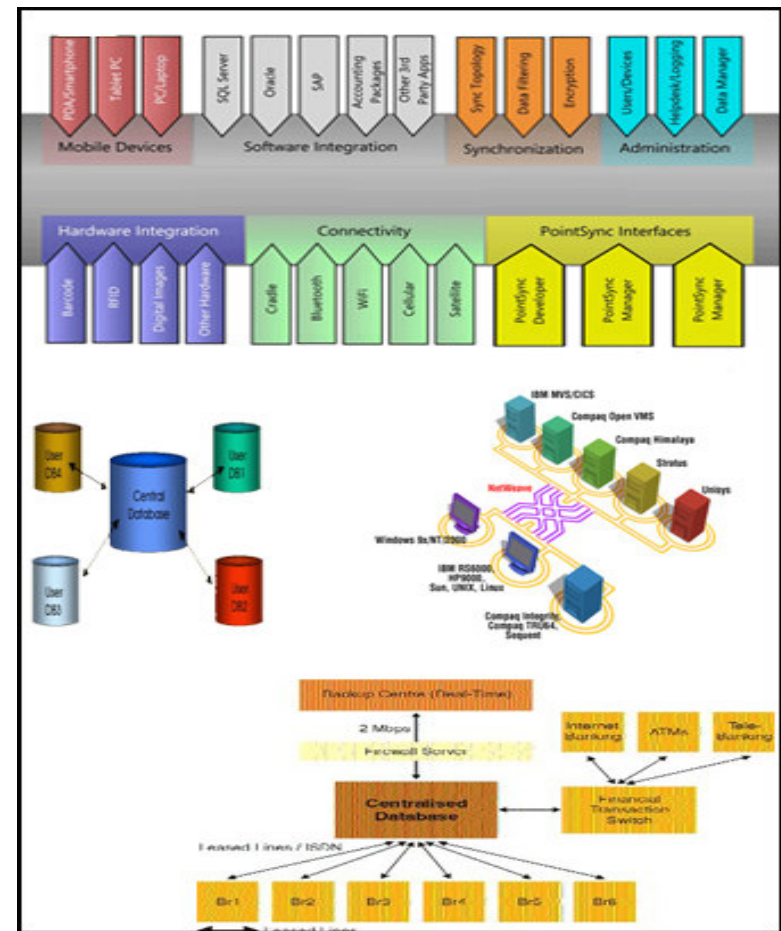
PDA/Smartphone
Tablet PC
PC/Laptop
Mobile Devices

SQL Server
Oracle
SAP
Accounting Packages
Other 3rd Party Apps
Software Integration

Sync Topology
Data Filtering
Encryption
Synchronization

Users/Devices
Helpdesk/Logging
Data Manager
Administration

Hardware Integration
Barcode
RFID
Digital Images
Other Hardware

Connectivity
Cradle
Bluetooth
WiFi
Cellular
Satellite

PointSync Interfaces
PointSync Developer
PointSync Manager
PointSync Manager

User DB4
User DB1
Central Database
User DB3
User DB2

IBM MVS/CICS
Compaq Open VMS
Compaq Himalaya
Stratus
Unisys
NetWeave
Windows 9x/NT/2000
IBM RS6000, HP9000, Sun, UNIX, Linux
Compaq Integrity, Compaq TRU64, Sequent

Backup Centre (Real-Time)
2 Mbps
Firewall Server
Centralised Database
Internet Banking
ATMs
Tele-Banking
Financial Transaction Switch
Leased Lines / ISDN
Br1
Br2
Br3
Br4
Br5
Br6
Leased Lines